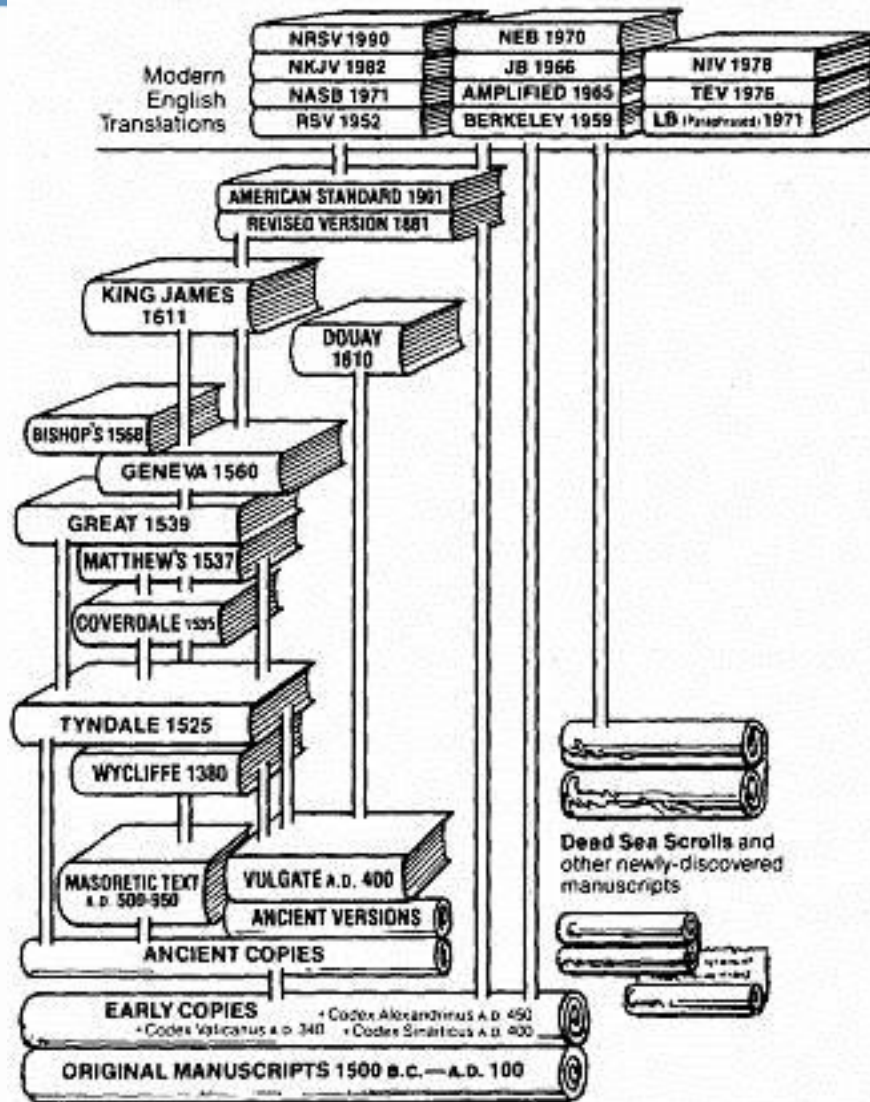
Modern English Translations

NRSV 1990
NKJV 1982
NASB 1971
RSV 1952

NEB 1970
JB 1966
AMPLIFIED 1965
BERKELEY 1959

NIV 1978
TEV 1976
LB (Paraphrased) 1971

AMERICAN STANDARD 1901
REVISED VERSION 1881

KING JAMES 1611

DOUAY 1610

BISHOP'S 1568

GENEVA 1560

GREAT 1539

MATTHEW'S 1537

COVERDALE 1535

TYNDALE 1525

WYCLIFFE 1380

MASORETIC TEXT A.D. 500-950

VULGATE A.D. 400

ANCIENT VERSIONS

ANCIENT COPIES

Dead Sea Scrolls and other newly-discovered manuscripts

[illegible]

EARLY COPIES
• Codex Alexandrinus A.D. 450
• Codex Vaticanus A.D. 340 • Codex Sinaiticus A.D. 400

ORIGINAL MANUSCRIPTS 1500 B.C.—A.D. 100